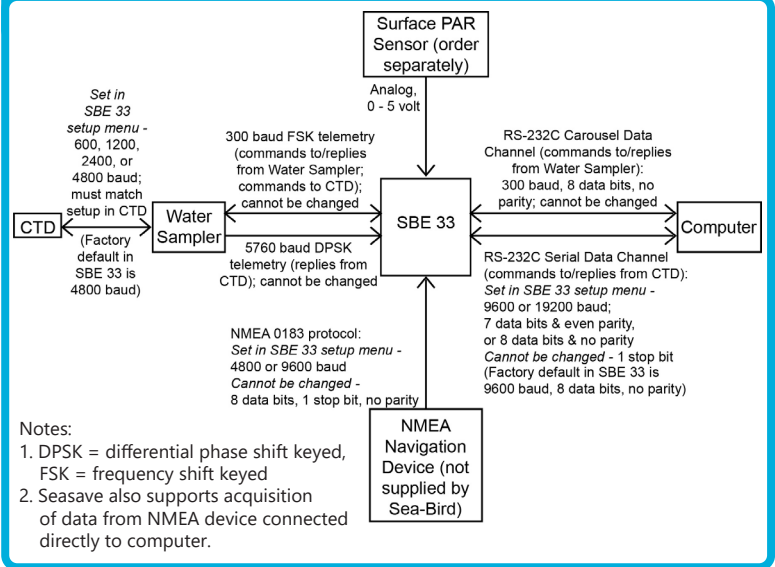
Surface PAR Sensor (order separately)

Analog, 0 - 5 volt

Set in SBE 33 setup menu - 600, 1200, 2400, or 4800 baud; must match setup in CTD

(Factory default in SBE 33 is 4800 baud)

CTD

Water Sampler

300 baud FSK telemetry (commands to/replies from Water Sampler; commands to CTD); cannot be changed

5760 baud DPSK telemetry (replies from CTD); cannot be changed

SBE 33

RS-232C Carousel Data Channel (commands to/replies from Water Sampler): 300 baud, 8 data bits, no parity; cannot be changed

Computer

RS-232C Serial Data Channel (commands to/replies from CTD): Set in SBE 33 setup menu - 9600 or 19200 baud; 7 data bits & even parity, or 8 data bits & no parity Cannot be changed - 1 stop bit (Factory default in SBE 33 is 9600 baud, 8 data bits, no parity)

NMEA 0183 protocol: Set in SBE 33 setup menu - 4800 or 9600 baud Cannot be changed - 8 data bits, 1 stop bit, no parity

NMEA Navigation Device (not supplied by Sea-Bird)

Notes:
1. DPSK = differential phase shift keyed, FSK = frequency shift keyed
2. Seasave also supports acquisition of data from NMEA device connected directly to computer.